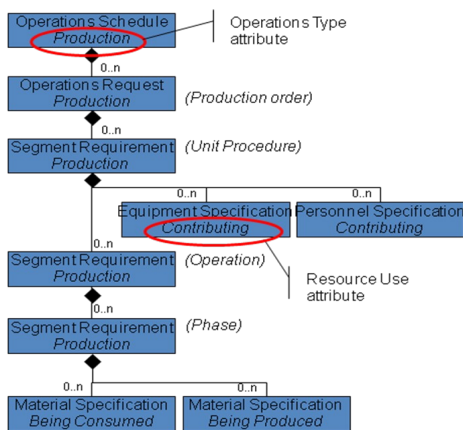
Operations Schedule
Production

Operations Type attribute

0..n

Operations Request
Production

(Production order)

0..n

Segment Requirement
Production

(Unit Procedure)

0..n

0..n

Equipment Specification
Contributing

Personnel Specification
Contributing

0..n

Segment Requirement
Production

(Operation)

Resource Use attribute

0..n

Segment Requirement
Production

(Phase)

0..n

0..n

Material Specification
Being Consumed

Material Specification
Being Produced